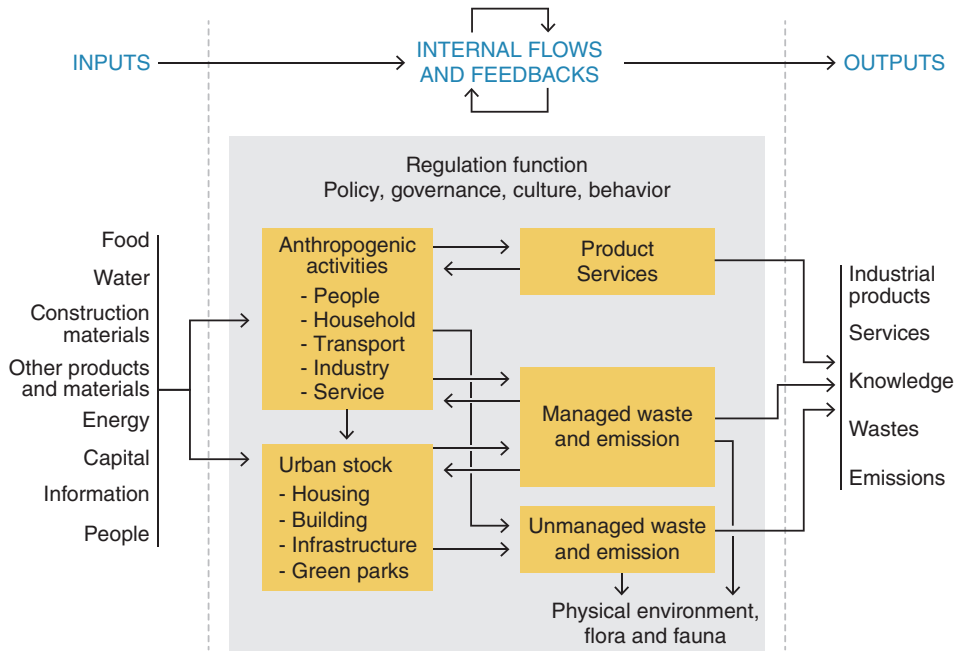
INPUTS

INTERNAL FLOWS AND FEEDBACKS

OUTPUTS

Regulation function
Policy, governance, culture, behavior

Food
Water
Construction materials
Other products and materials
Energy
Capital
Information
People

Anthropogenic activities
- People
- Household
- Transport
- Industry
- Service

Product Services

Managed waste and emission

Urban stock
- Housing
- Building
- Infrastructure
- Green parks

Unmanaged waste and emission

Physical environment, flora and fauna

Industrial products
Services
Knowledge
Wastes
Emissions